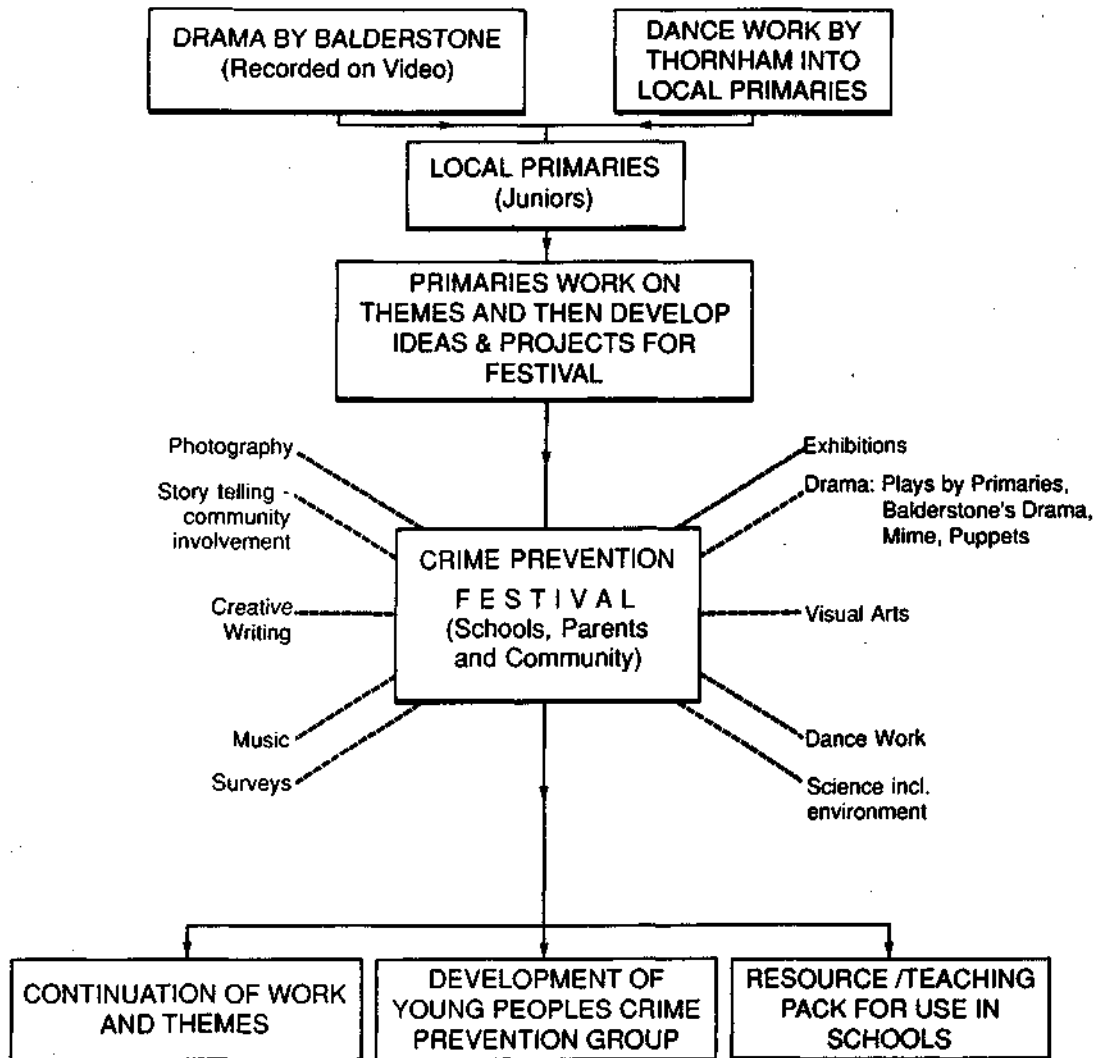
DRAMA BY BALDERSTONE
(Recorded on Video)

DANCE WORK BY THORNHAM INTO LOCAL PRIMARIES

LOCAL PRIMARIES
(Juniors)

PRIMARIES WORK ON THEMES AND THEN DEVELOP IDEAS & PROJECTS FOR FESTIVAL

Photography

Story telling - community involvement

Creative Writing

Music

Surveys

Exhibitions

Drama: Plays by Primaries, Balderstone's Drama, Mime, Puppets

Visual Arts

Dance Work

Science incl. environment

CRIME PREVENTION
F E S T I V A L
(Schools, Parents and Community)

CONTINUATION OF WORK AND THEMES

DEVELOPMENT OF YOUNG PEOPLES CRIME PREVENTION GROUP

RESOURCE /TEACHING PACK FOR USE IN SCHOOLS